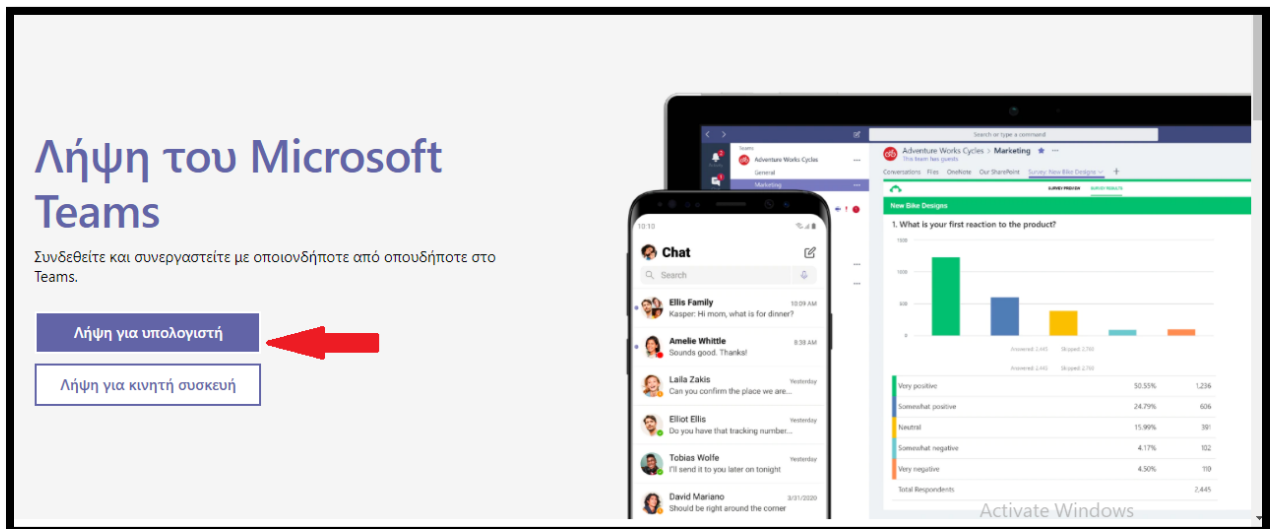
Λήψη του Microsoft Teams

Συνδεθείτε και συνεργαστείτε με οποιονδήποτε από οπουδήποτε στο Teams.

Λήψη για υπολογιστή

Λήψη για κινητή συσκευή

Search or type a command

Teams

Adventure Works Cycles

General

Marketing

Adventure Works Cycles > Marketing

Conversations Files OneNote Our SharePoint Survey: New Bike Designs

New Bike Designs

1. What is your first reaction to the product?

1500

1000

500

0

Answered: 2,445 Skipped: 2,793

| | | |
|---|---|---|
| Very positive | 50.55% | 1,236 |
| Somewhat positive | 24.79% | 606 |
| Neutral | 15.99% | 391 |
| Somewhat negative | 4.17% | 102 |
| Very negative | 4.50% | 110 |
| Total Respondents | | 2,445 |

10:10

Chat

Search

Ellis Family 10:09 AM
Kasper: Hi mom, what is for dinner?

Amelie Whittle 8:38 AM
Sounds good. Thanks!

Laila Zakis Yesterday
Can you confirm the place we are...

Elliot Ellis Yesterday
Do you have that tracking number...

Tobias Wolfe Yesterday
I'll send it to you later on tonight

David Mariano 3/31/2020
Should be right around the corner

Activate Windows